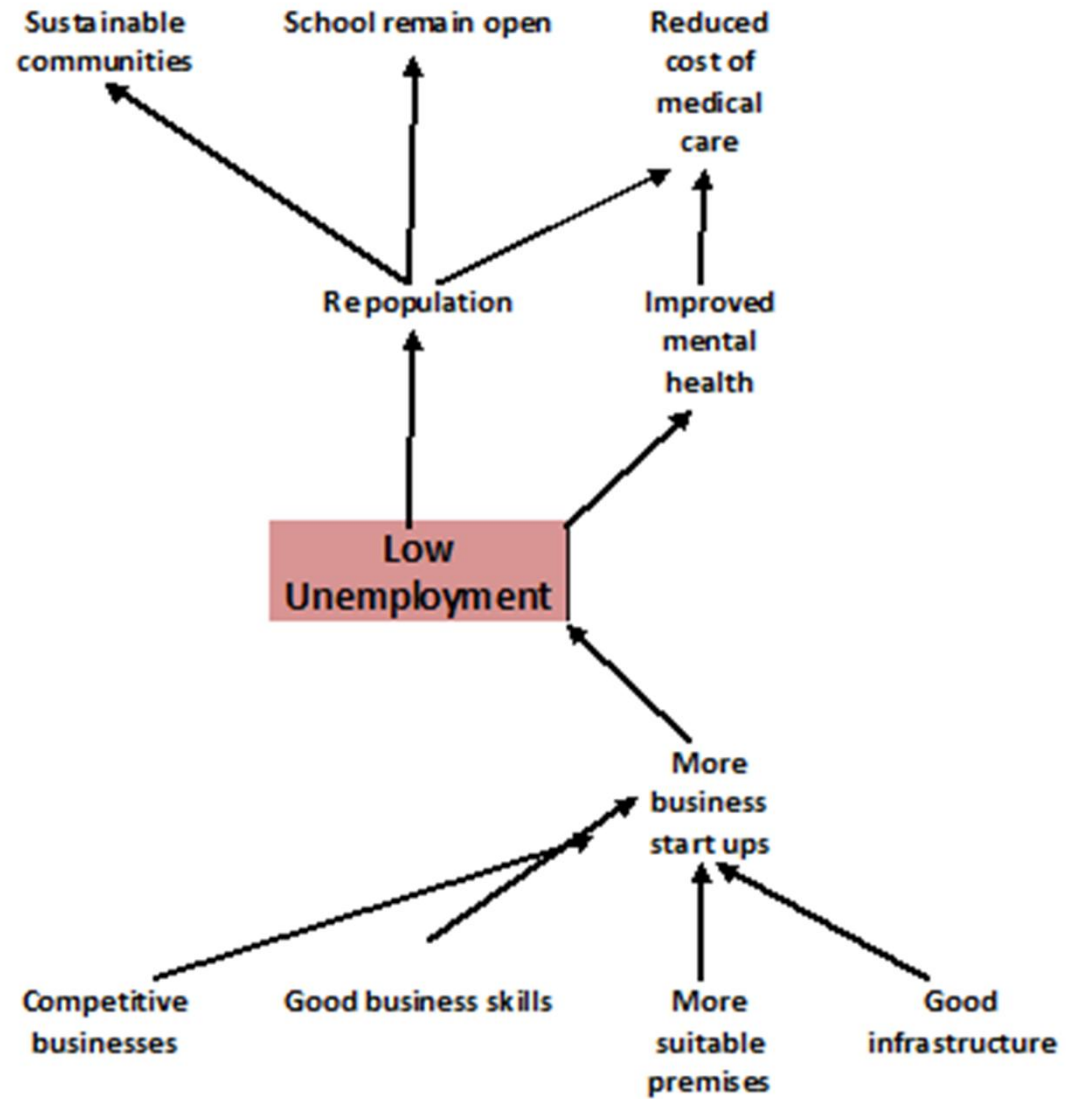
Sustainable communities

School remain open

Reduced cost of medical care

Repopulation

Improved mental health

Low Unemployment

More business start ups

Competitive businesses

Good business skills

More suitable premises

Good infrastructure